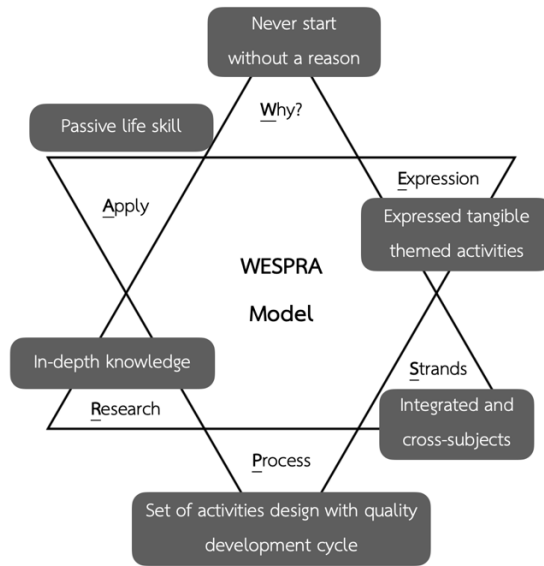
Never start without a reason

Why?

Passive life skill

Expression

Apply

Expressed tangible themed activities

WESPRA Model

In-depth knowledge

Strands

Research

Integrated and cross-subjects

Process

Set of activities design with quality development cycle